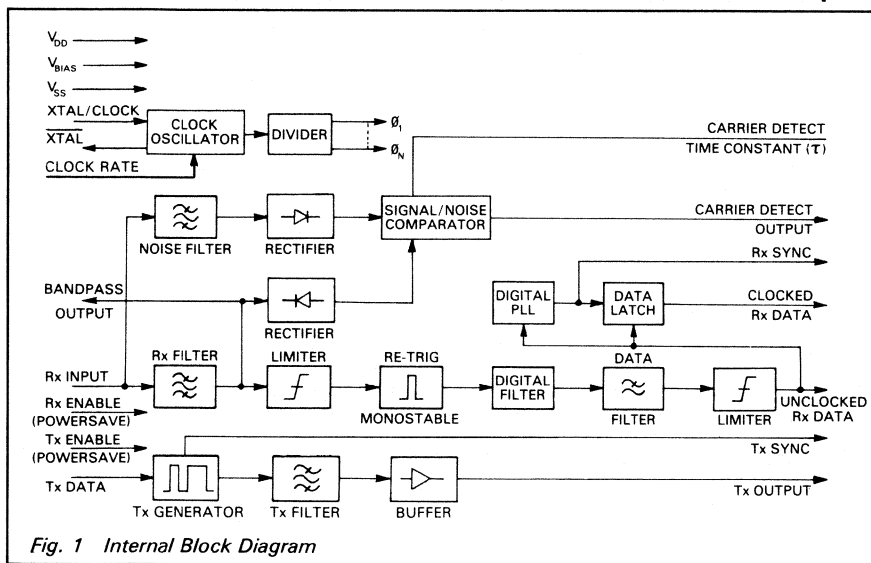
$V_{DD}$
$V_{BIAS}$
$V_{SS}$
XTAL/CLOCK
$\overline{XTAL}$
CLOCK RATE
CLOCK OSCILLATOR
DIVIDER
$Ø_1$
$Ø_N$
CARRIER DETECT
TIME CONSTANT ($\tau$)
NOISE FILTER
RECTIFIER
SIGNAL/NOISE COMPARATOR
CARRIER DETECT OUTPUT
Rx SYNC
BANDPASS OUTPUT
RECTIFIER
DIGITAL PLL
DATA LATCH
CLOCKED Rx DATA
Rx INPUT
Rx FILTER
LIMITER
RE-TRIG
DATA
Rx ENABLE (POWERSAVE)
MONOSTABLE
DIGITAL FILTER
FILTER
LIMITER
UNCLOCKED Rx DATA
Tx ENABLE (POWERSAVE)
Tx SYNC
Tx DATA
Tx GENERATOR
Tx FILTER
BUFFER
Tx OUTPUT
Fig. 1 Internal Block Diagram